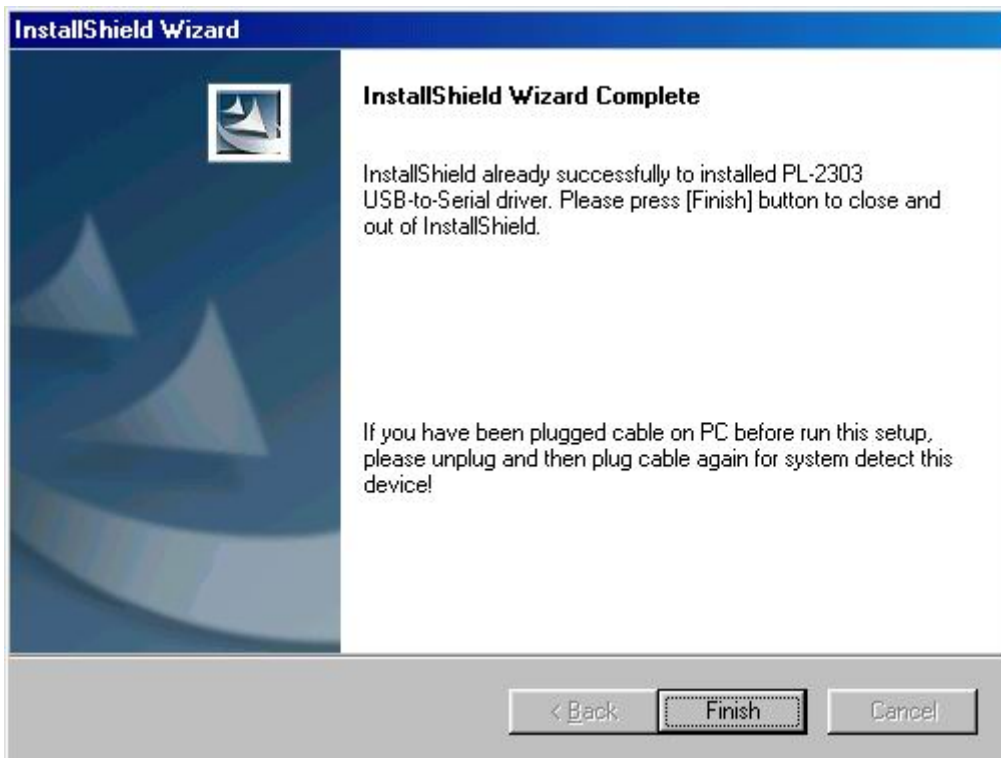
InstallShield Wizard

InstallShield Wizard Complete

InstallShield already successfully to installed PL-2303 USB-to-Serial driver. Please press [Finish] button to close and out of InstallShield.

If you have been plugged cable on PC before run this setup, please unplug and then plug cable again for system detect this device!

< Back
Finish
Cancel